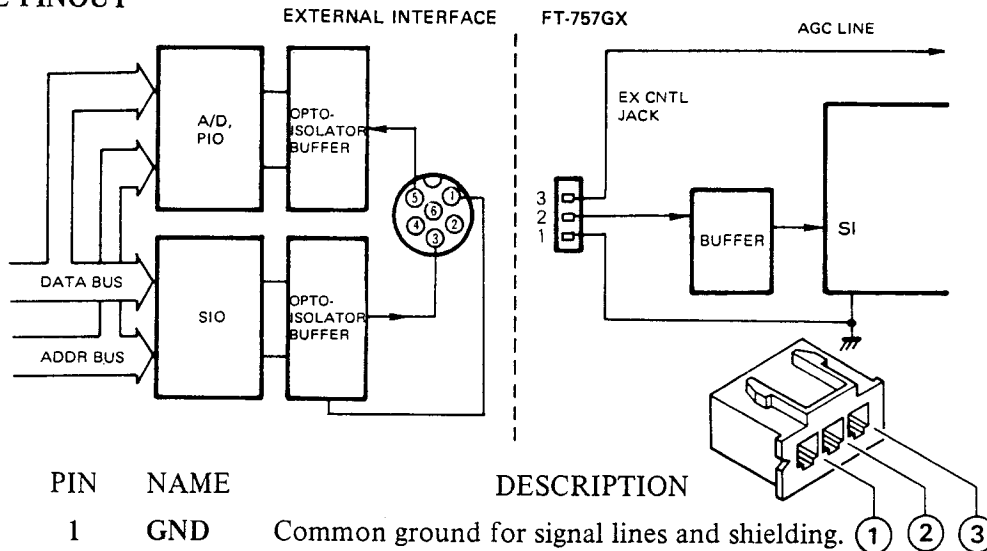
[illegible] PINOUT

EXTERNAL INTERFACE

FT-757GX

AGC LINE

A/D, PIO

OPTO-ISOLATOR BUFFER

EX CNTL JACK

5 1 6 4 2 3

3 2 1

BUFFER

SI

DATA BUS

SIO

OPTO-ISOLATOR BUFFER

ADDR BUS

| PIN | NAME | DESCRIPTION |
|---|---|---|
| 1 | GND | Common ground for signal lines and shielding. |

1 2 3